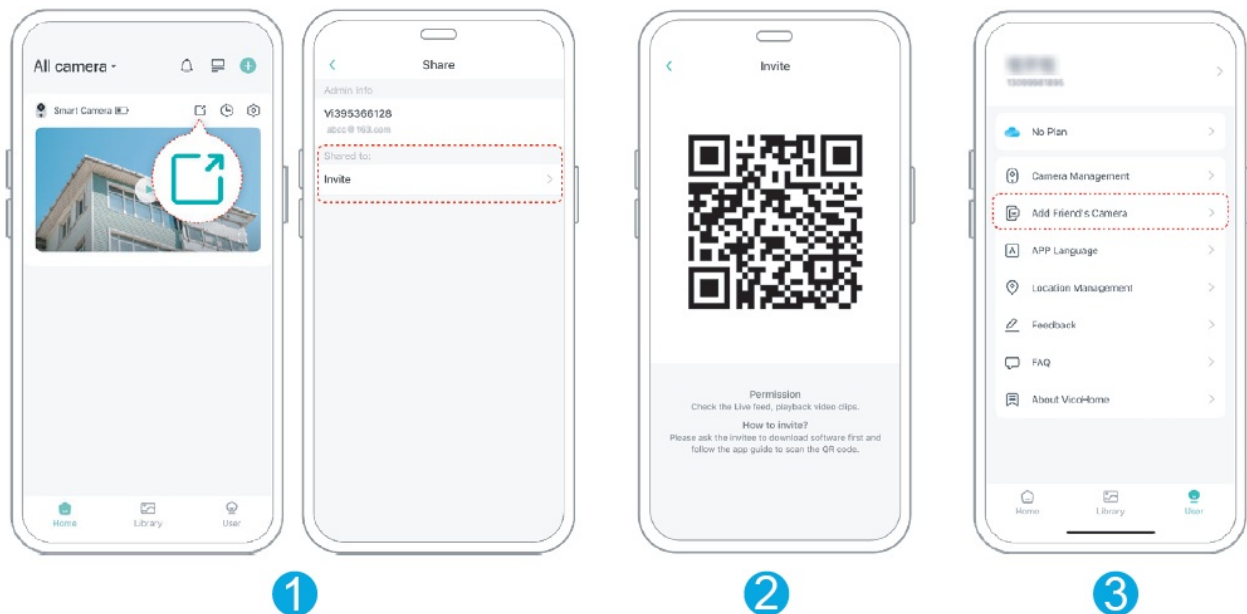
All camera

Smart Camera

Home Library User

Share

Admin info

Vi395366128

abcc@163.com

Shared to:

Invite

Invite

Permission

Check the Live feed, playback video clips.

How to invite?

Please ask the invitee to download software first and follow the app guide to scan the QR code.

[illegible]

No Plan

Camera Management

Add Friend's Camera

APP Language

Location Management

Feedback

FAQ

About VicoHome

Home Library User

1

2

3